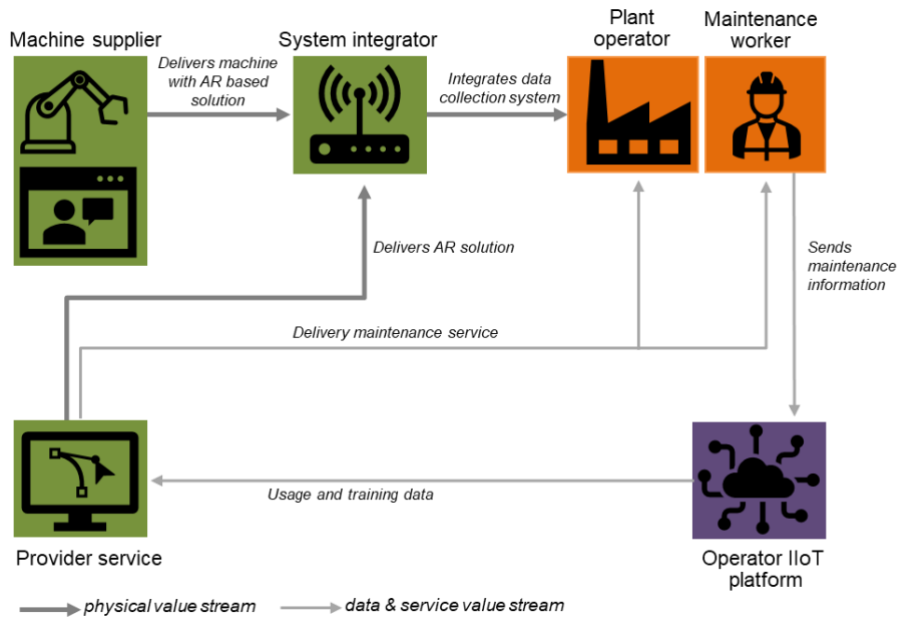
Machine supplier

Delivers machine with AR based solution

System integrator

Integrates data collection system

Plant operator

Maintenance worker

Delivers AR solution

Sends maintenance information

Delivery maintenance service

Usage and training data

Provider service

Operator IIoT platform

physical value stream

data & service value stream